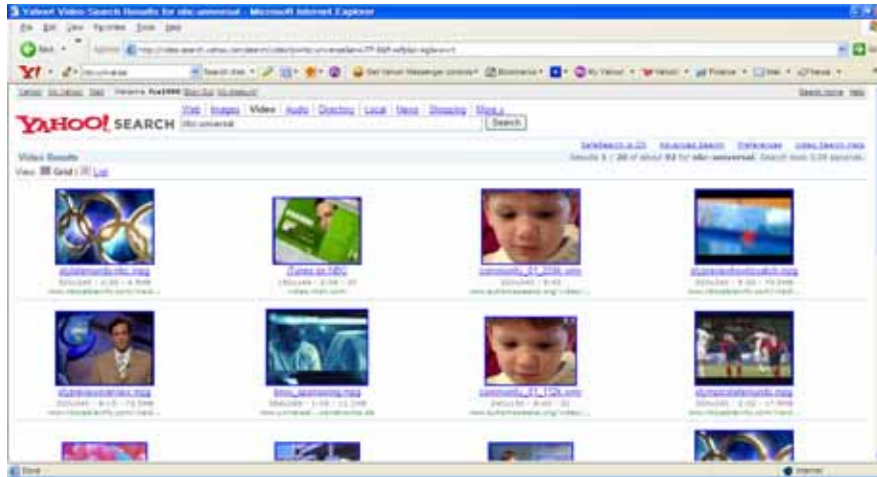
Yahoo! Video Search Results for nbc universal - Microsoft Internet Explorer

File Edit View Favorites Tools Help

Back

Address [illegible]

Y! nbc universal Search Web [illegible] Get Yahoo! Messenger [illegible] Bookmarks My Yahoo! Yahoo! Finance Mail News

Yahoo! My Yahoo! Mail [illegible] Sign Out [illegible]

Search Home Help

YAHOO! SEARCH

Web Images Video Audio Directory Local News Shopping More »

nbc universal

Search

SafeSearch is On Advanced Search Preferences Video Search Help

Video Results

Results 1 - 20 of about 92 for nbc universal. Search took 0.09 seconds.

View: Grid | List

olympicrings-nbc.mpg
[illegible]
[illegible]

iTunes on NBC
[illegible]
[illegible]

community_01_256k.wmv
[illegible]
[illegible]

olympicmedalswatch.mpg
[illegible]
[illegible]

olympicnewsanchor.mpg
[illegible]
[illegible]

boys_swimming.mpg
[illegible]
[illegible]

community_01_112k.wmv
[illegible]
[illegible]

olympicstatementfc.mpg
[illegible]
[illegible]

Done

Internet